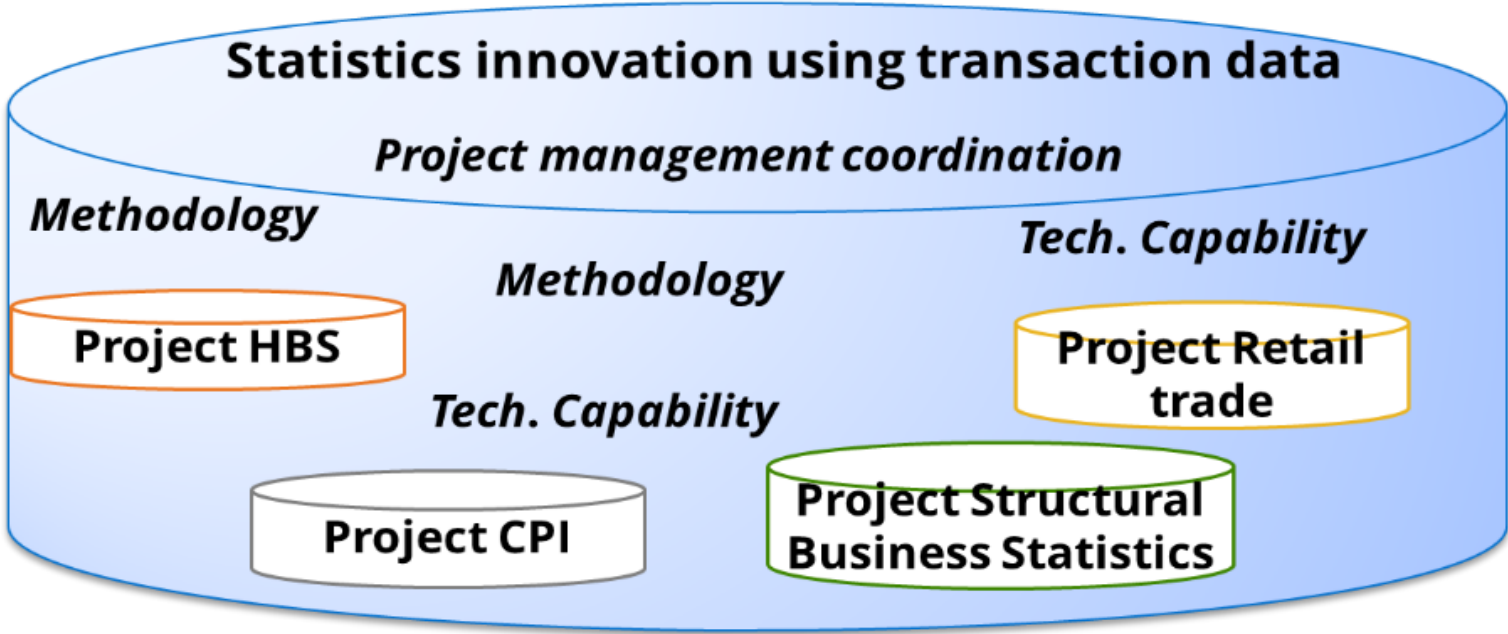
Statistics innovation using transaction data

Project management coordination

Methodology

Tech. Capability

Methodology

Project HBS

Project Retail trade

Tech. Capability

Project CPI

Project Structural Business Statistics